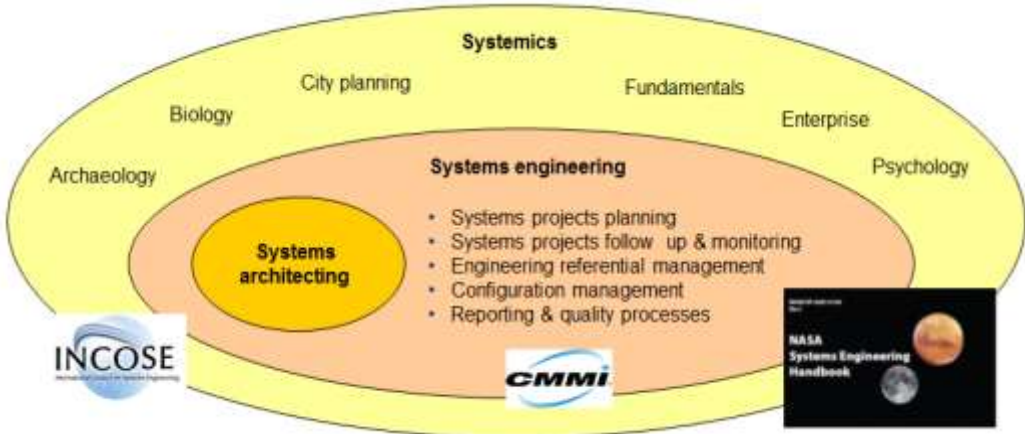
Systemics

City planning

Fundamentals

Biology

Enterprise

Archaeology

Psychology

Systems engineering

Systems architecting

• Systems projects planning
• Systems projects follow up & monitoring
• Engineering referential management
• Configuration management
• Reporting & quality processes

INCOSE
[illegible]

CMMI

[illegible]

NASA
Systems Engineering
Handbook